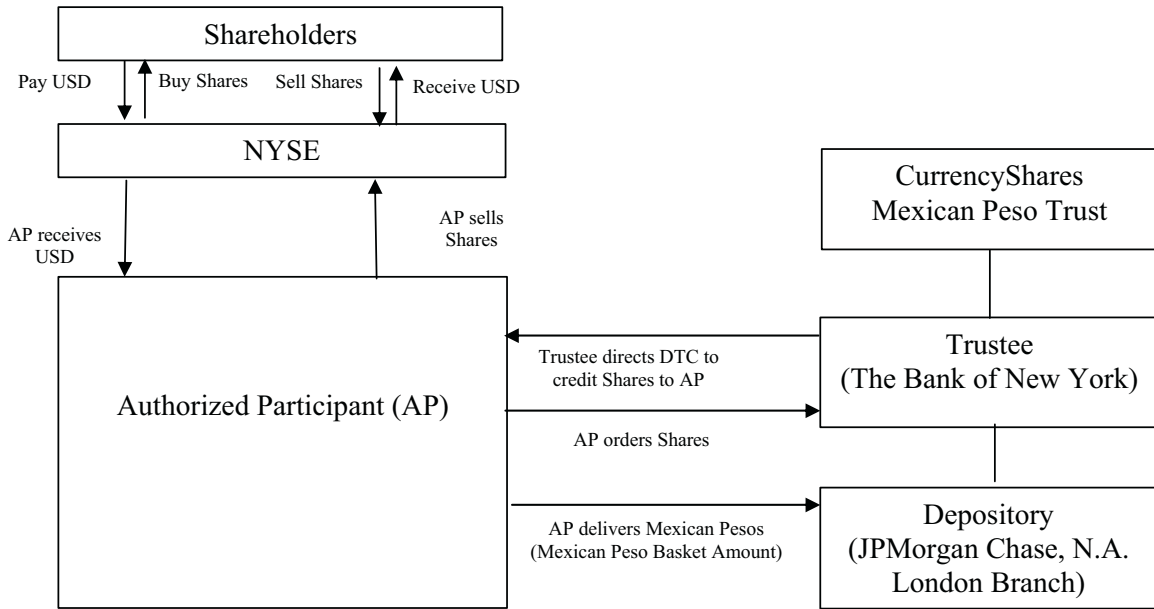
Shareholders

Pay USD

Buy Shares

Sell Shares

Receive USD

NYSE

AP receives USD

AP sells Shares

CurrencyShares Mexican Peso Trust

Authorized Participant (AP)

Trustee directs DTC to credit Shares to AP

Trustee (The Bank of New York)

AP orders Shares

AP delivers Mexican Pesos (Mexican Peso Basket Amount)

Depository (JPMorgan Chase, N.A. London Branch)